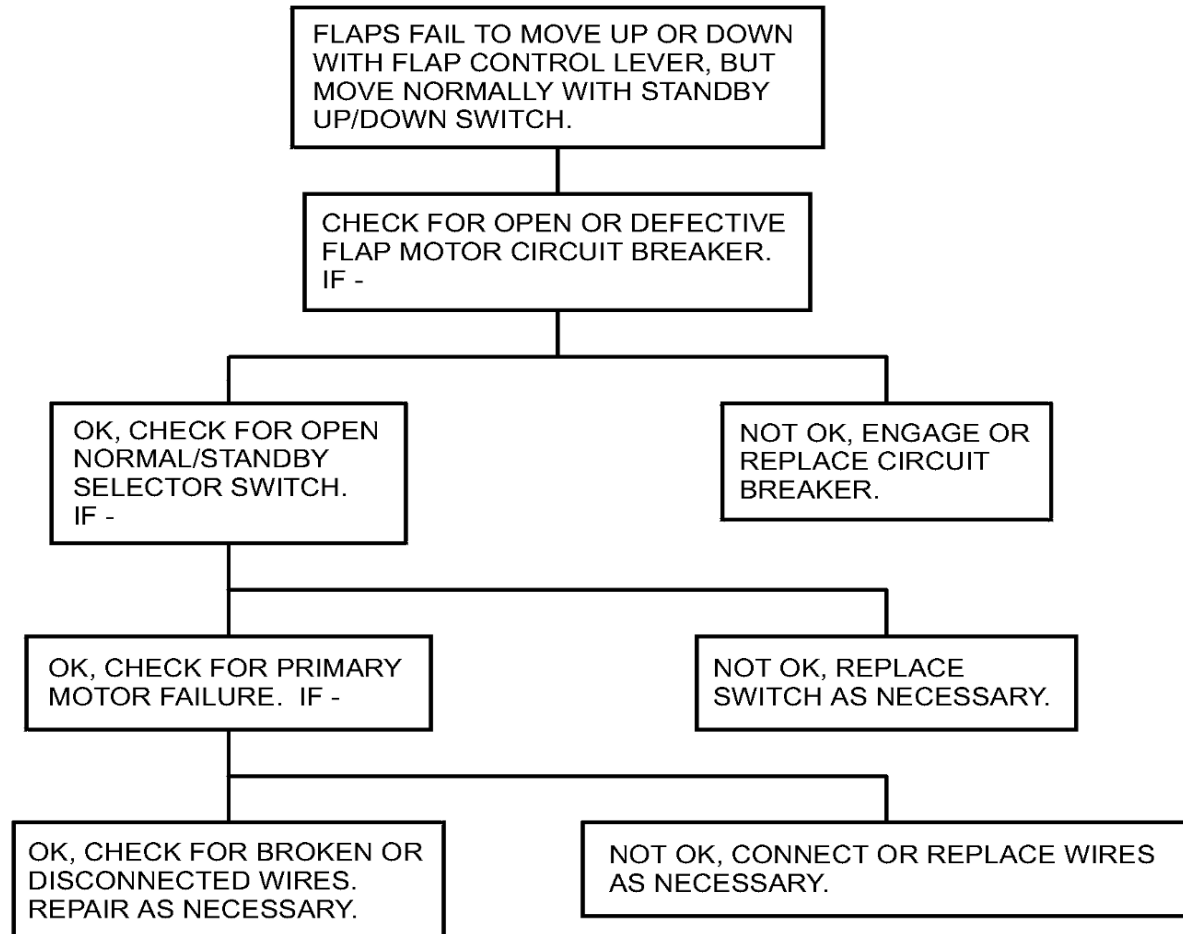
FLAPS FAIL TO MOVE UP OR DOWN WITH FLAP CONTROL LEVER, BUT MOVE NORMALLY WITH STANDBY UP/DOWN SWITCH.

CHECK FOR OPEN OR DEFECTIVE FLAP MOTOR CIRCUIT BREAKER. IF -

OK, CHECK FOR OPEN NORMAL/STANDBY SELECTOR SWITCH. IF -

NOT OK, ENGAGE OR REPLACE CIRCUIT BREAKER.

OK, CHECK FOR PRIMARY MOTOR FAILURE. IF -

NOT OK, REPLACE SWITCH AS NECESSARY.

OK, CHECK FOR BROKEN OR DISCONNECTED WIRES. REPAIR AS NECESSARY.

NOT OK, CONNECT OR REPLACE WIRES AS NECESSARY.